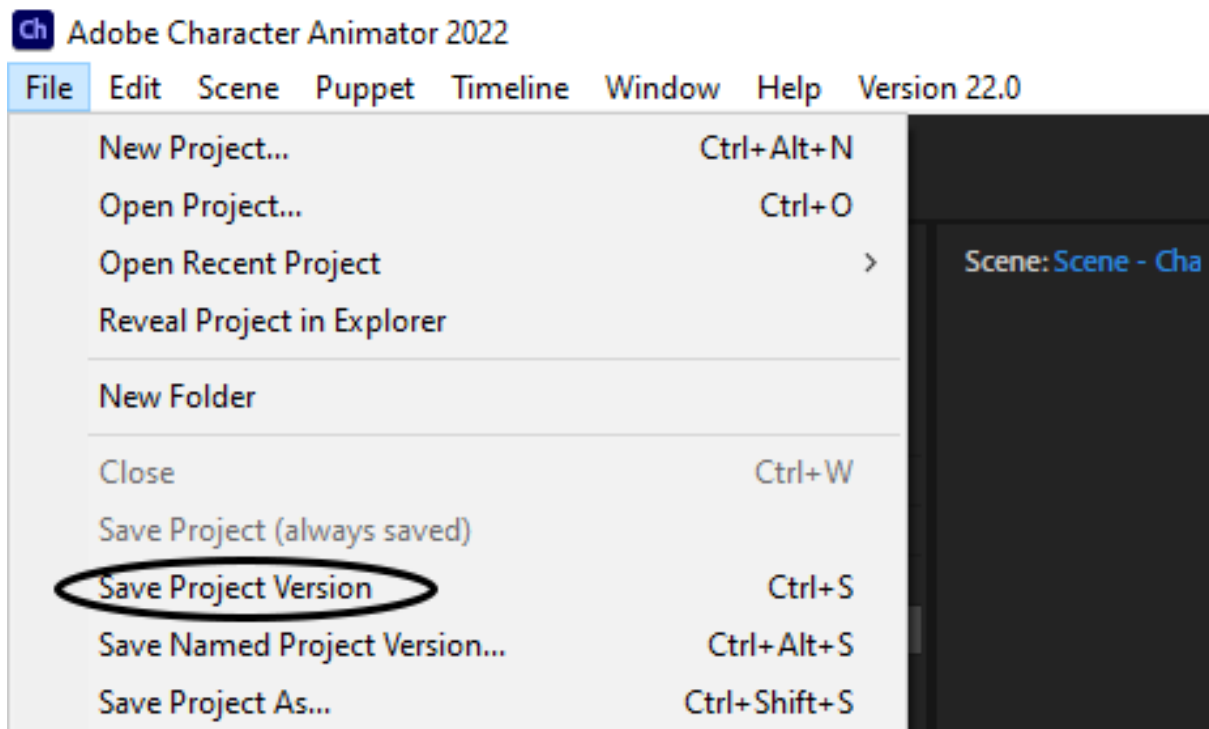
Ch Adobe Character Animator 2022

File Edit Scene Puppet Timeline Window Help Version 22.0

New Project... Ctrl+Alt+N
Open Project... Ctrl+O
Open Recent Project >
Reveal Project in Explorer

New Folder

Close Ctrl+W
Save Project (always saved)
Save Project Version Ctrl+S
Save Named Project Version... Ctrl+Alt+S
Save Project As... Ctrl+Shift+S

Scene: Scene - Cha